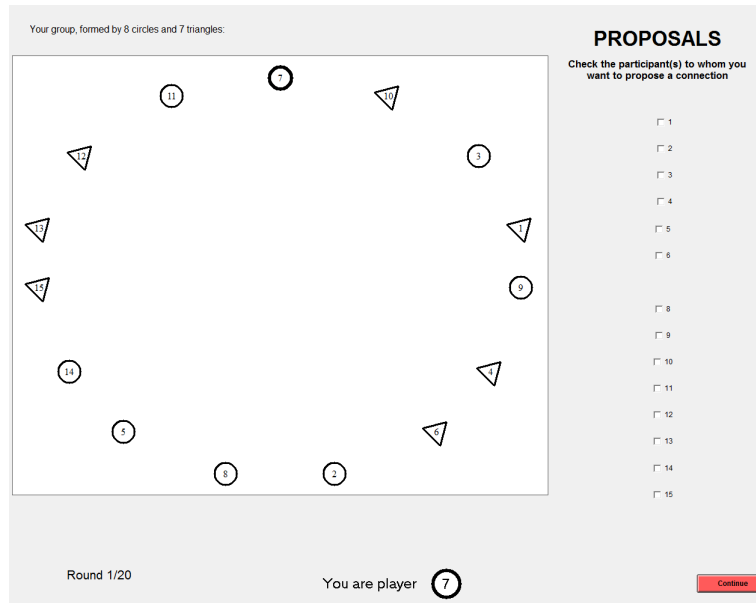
Your group, formed by 8 circles and 7 triangles:

7
11
10
12
3
13
1
15
9
14
4
5
6
8
2

PROPOSALS

Check the participant(s) to whom you want to propose a connection

1
2
3
4
5
6
8
9
10
11
12
13
14
15

Round 1/20

You are player 7

Continue